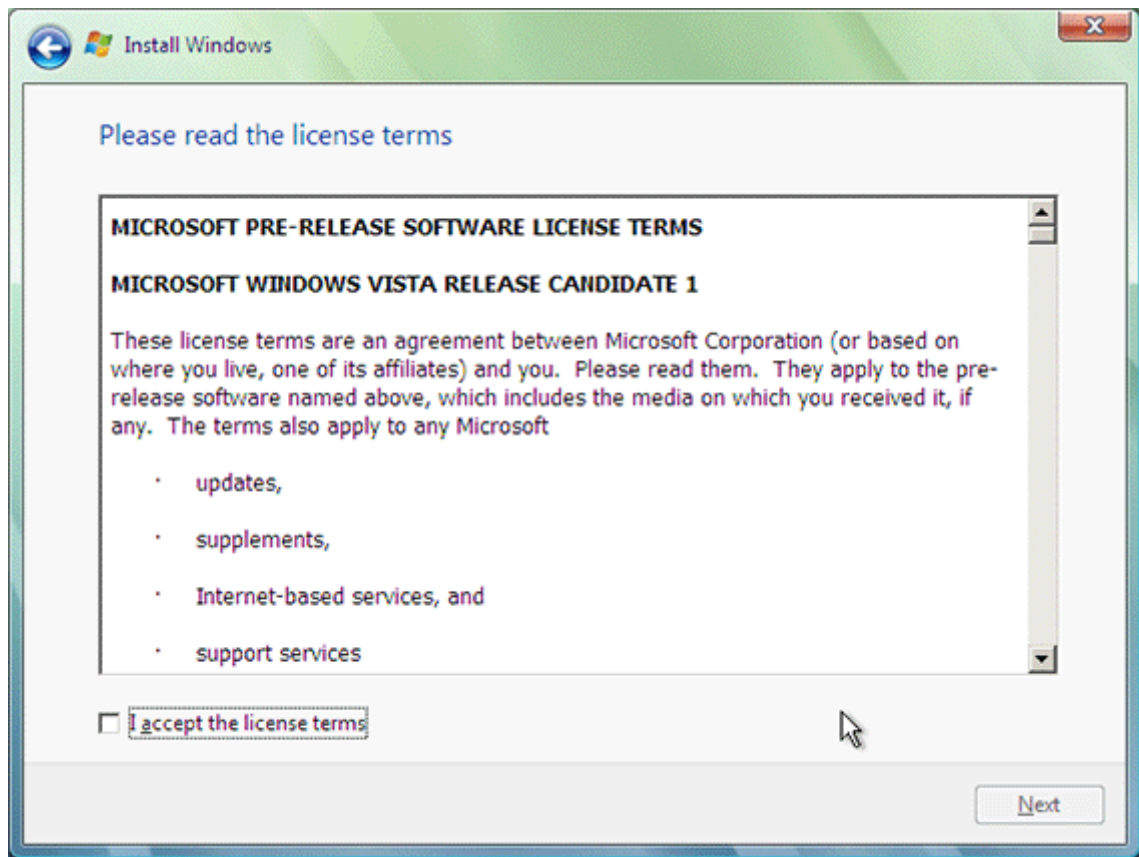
Install Windows

Please read the license terms

MICROSOFT PRE-RELEASE SOFTWARE LICENSE TERMS

MICROSOFT WINDOWS VISTA RELEASE CANDIDATE 1

These license terms are an agreement between Microsoft Corporation (or based on where you live, one of its affiliates) and you. Please read them. They apply to the prerelease software named above, which includes the media on which you received it, if any. The terms also apply to any Microsoft

· updates,

· supplements,

· Internet-based services, and

· support services

I accept the license terms

Next